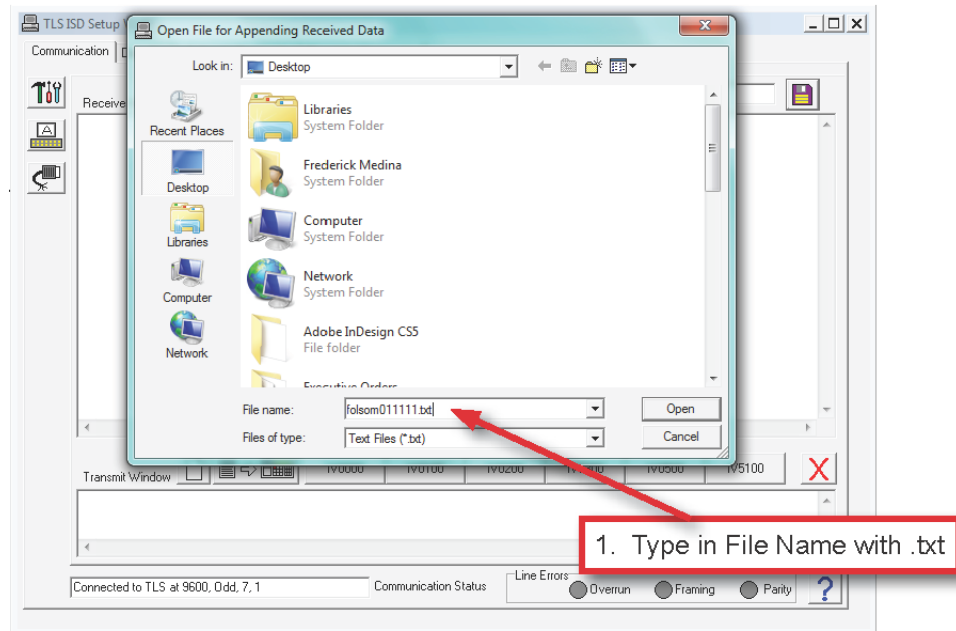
TLS ISD Setup
Communication
Receive
Open File for Appending Received Data
Look in: Desktop
Recent Places
Desktop
Libraries
Computer
Network
Libraries
System Folder
Frederick Medina
System Folder
Computer
System Folder
Network
System Folder
Adobe InDesign CS5
File folder
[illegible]
File name: folsom011111.txt
Files of type: Text Files (*.txt)
Open
Cancel
Transmit Window
IV0000
IV0100
IV0200
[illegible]
IV0500
IV5100
1. Type in File Name with .txt
Connected to TLS at 9600, Odd, 7, 1
Communication Status
Line Errors
Overrun
Framing
Parity
?